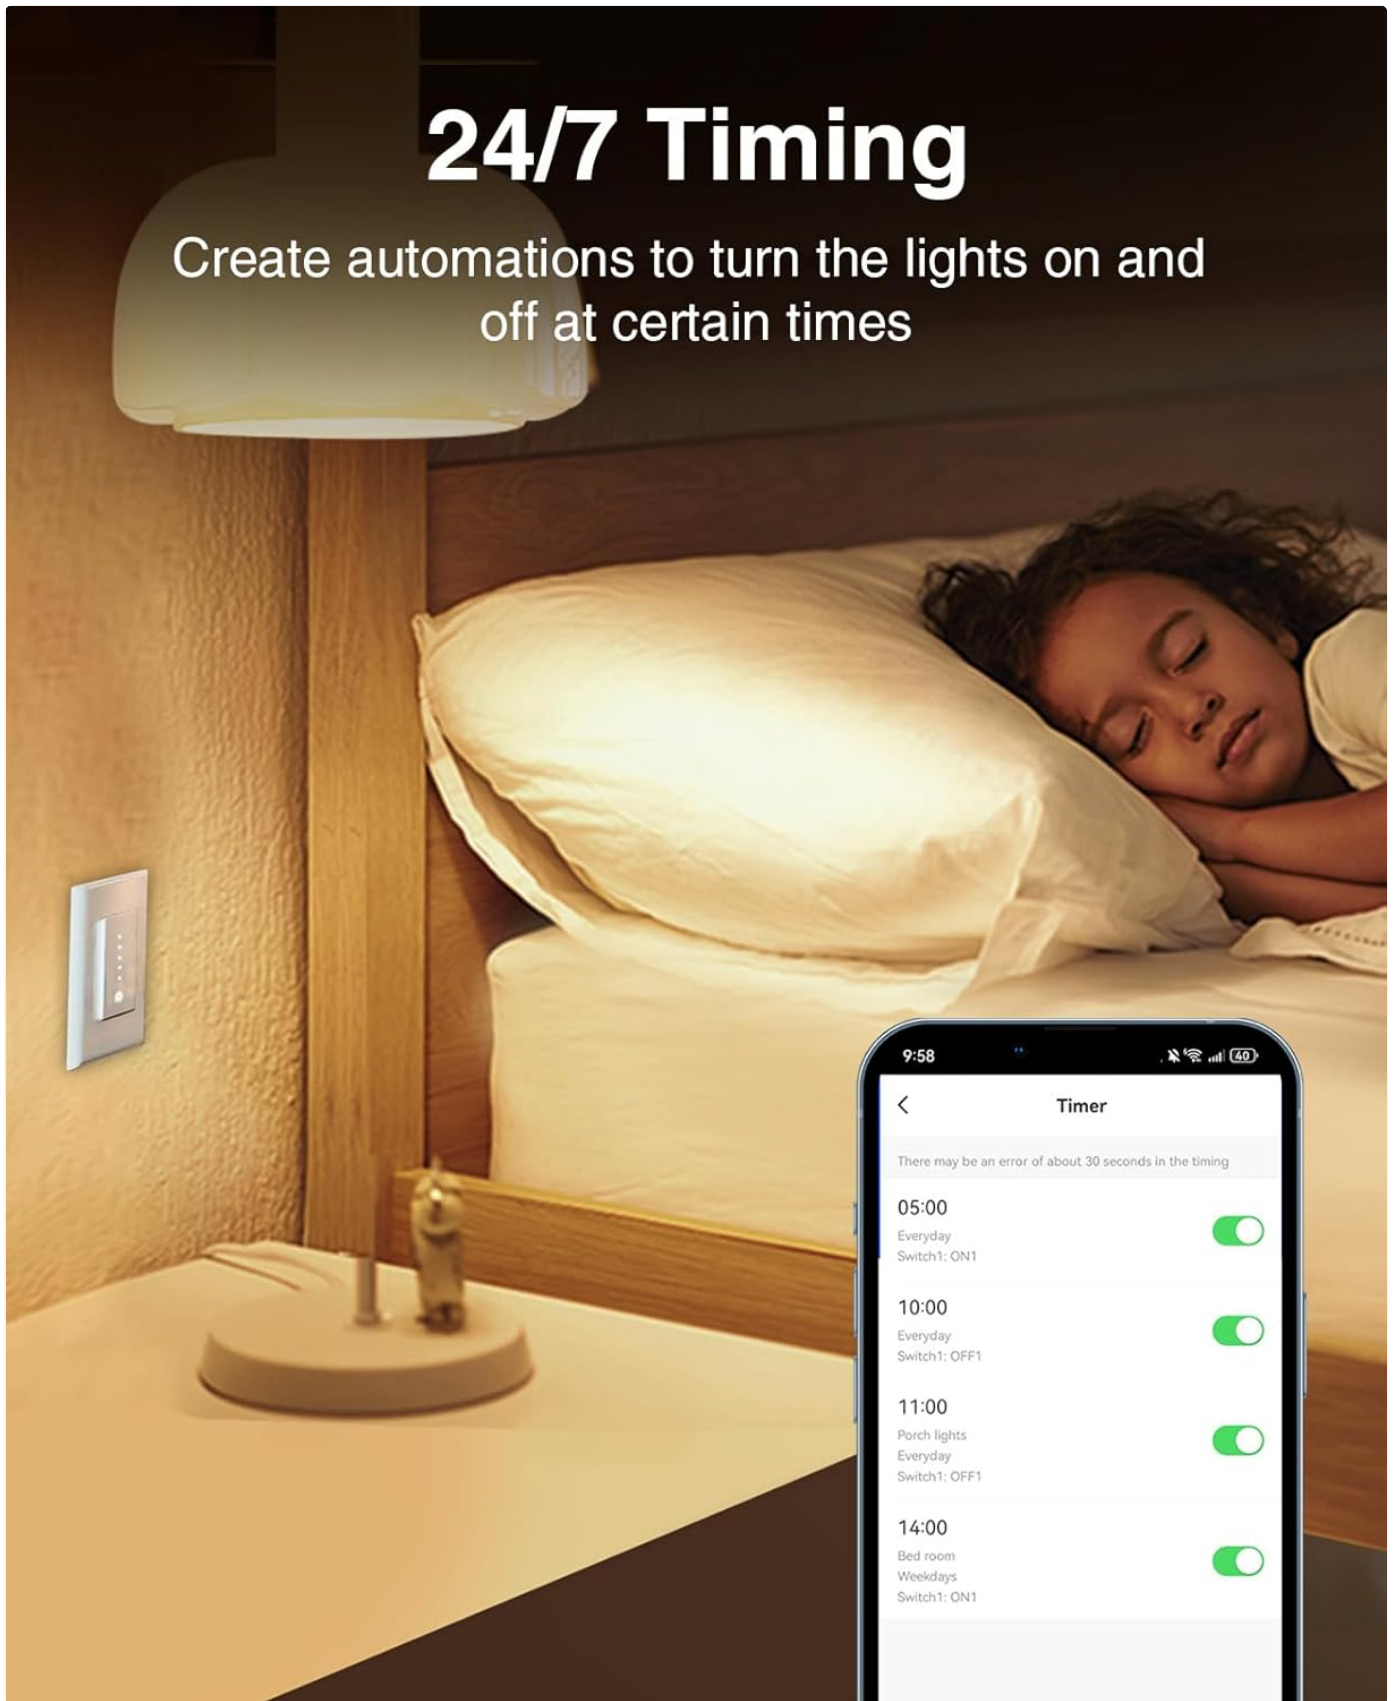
24/7 Timing

Create automations to turn the lights on and off at certain times

9:58

40

Timer

There may be an error of about 30 seconds in the timing

05:00
Everyday
Switch1: ON1

10:00
Everyday
Switch1: OFF1

11:00
Porch lights
Everyday
Switch1: OFF1

14:00
Bed room
Weekdays
Switch1: ON1